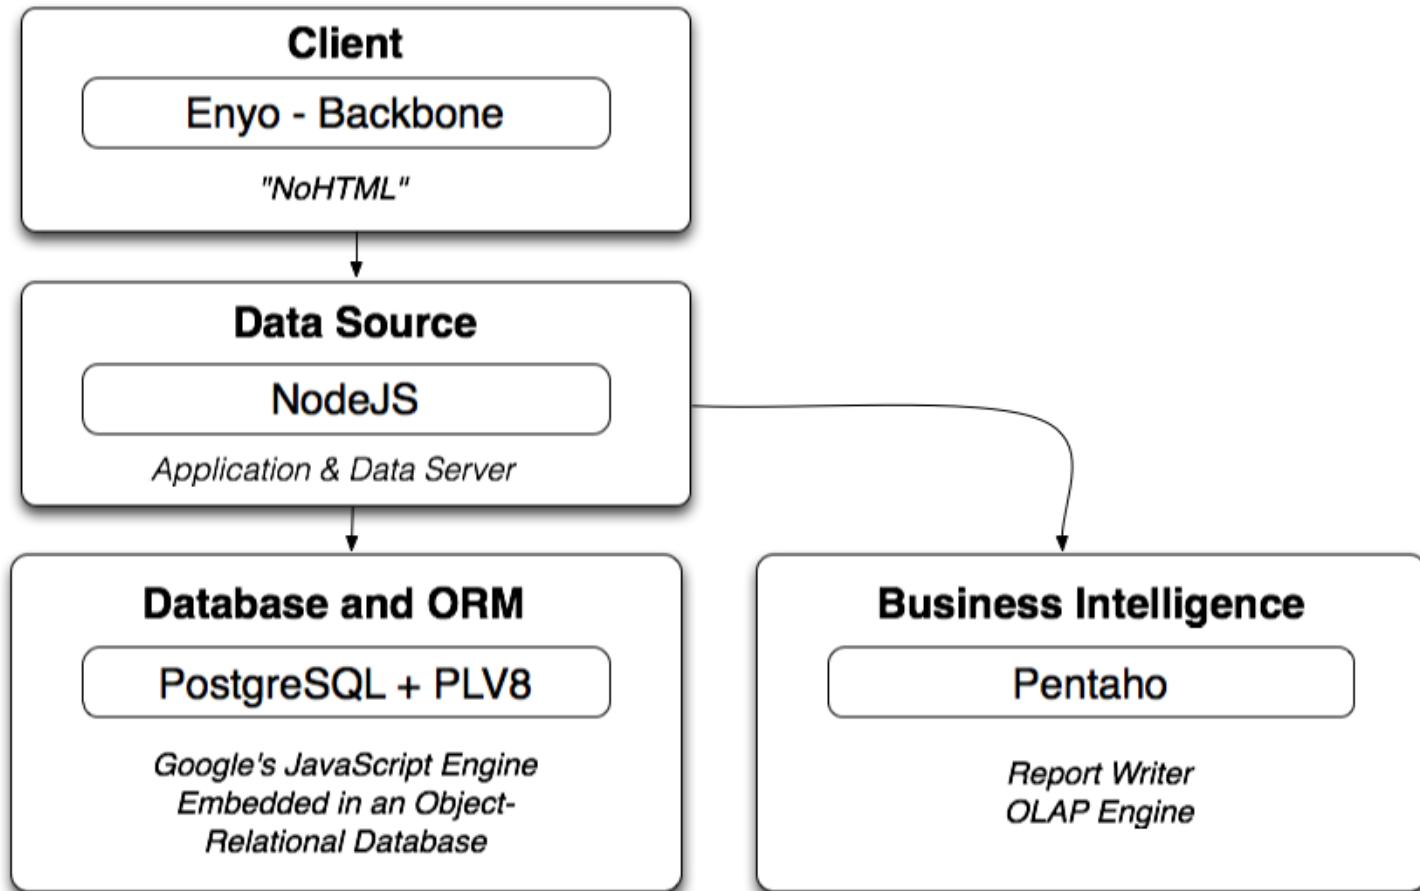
Client

Enyo - Backbone

"NoHTML"

Data Source

NodeJS

Application & Data Server

Database and ORM

PostgreSQL + PLV8

Google's JavaScript Engine Embedded in an Object-Relational Database

Business Intelligence

Pentaho

Report Writer
OLAP Engine